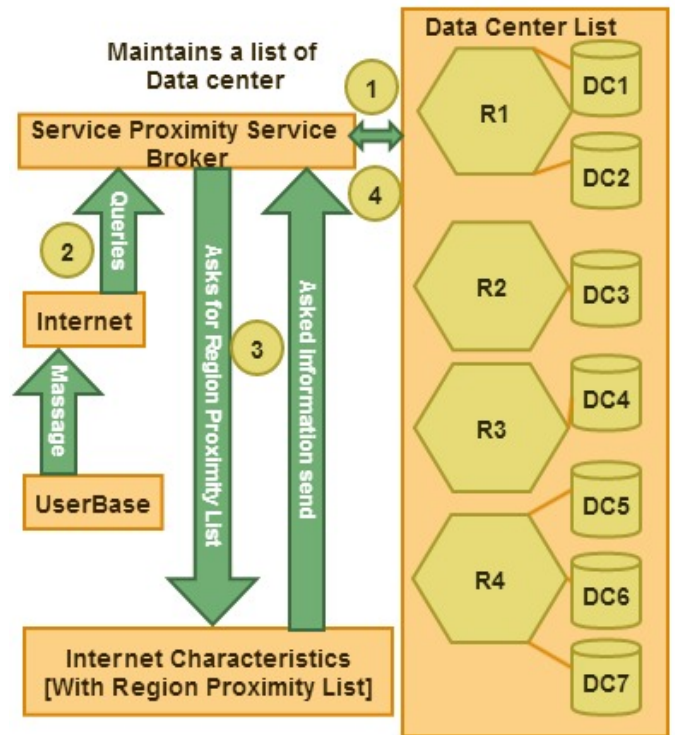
Maintains a list of Data center

Service Proximity Service Broker

1

4

Data Center List

R1

DC1

DC2

R2

DC3

R3

DC4

R4

DC5

DC6

DC7

2

Queries

Internet

Massage

UserBase

Asks for Region Proximity List

3

Asked Information send

Internet Characteristics [With Region Proximity List]